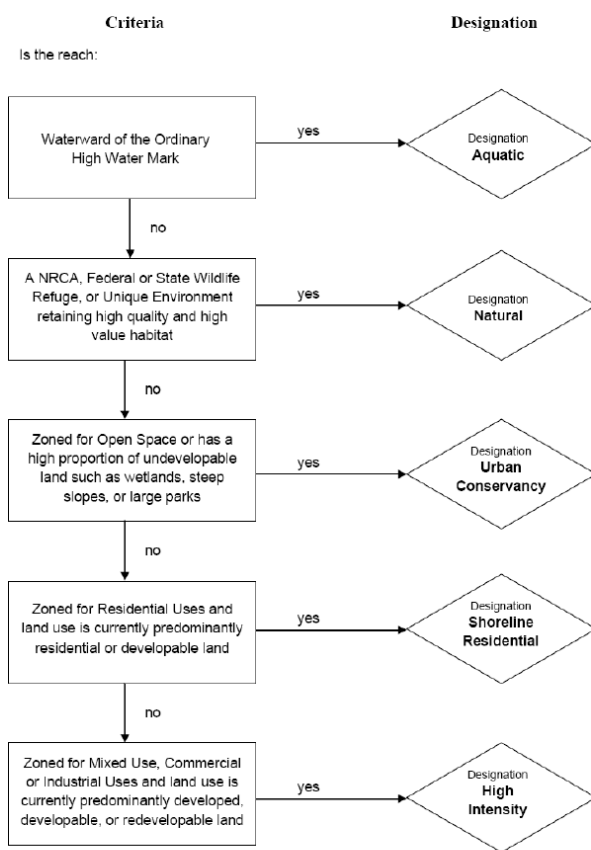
Criteria

Designation

Is the reach:

Waterward of the Ordinary High Water Mark

yes

Designation
**Aquatic**

no

A NRCA, Federal or State Wildlife Refuge, or Unique Environment retaining high quality and high value habitat

yes

Designation
**Natural**

no

Zoned for Open Space or has a high proportion of undevelopable land such as wetlands, steep slopes, or large parks

yes

Designation
**Urban Conservancy**

no

Zoned for Residential Uses and land use is currently predominantly residential or developable land

yes

Designation
**Shoreline Residential**

no

Zoned for Mixed Use, Commercial or Industrial Uses and land use is currently predominantly developed, developable, or redevelopable land

yes

Designation
**High Intensity**